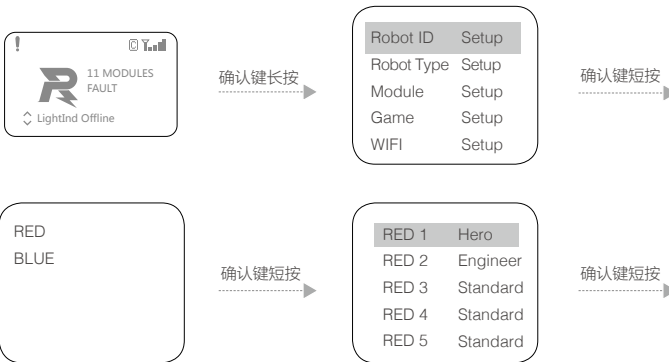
!

11 MODULES
FAULT

LightInd Offline

确认键长按

| Robot ID | Setup |
|---|---|
| Robot Type | Setup |
| Module | Setup |
| Game | Setup |
| WIFI | Setup |

确认键短按

RED
BLUE

确认键短按

| RED 1 | Hero |
|---|---|
| RED 2 | Engineer |
| RED 3 | Standard |
| RED 4 | Standard |
| RED 5 | Standard |

确认键短按